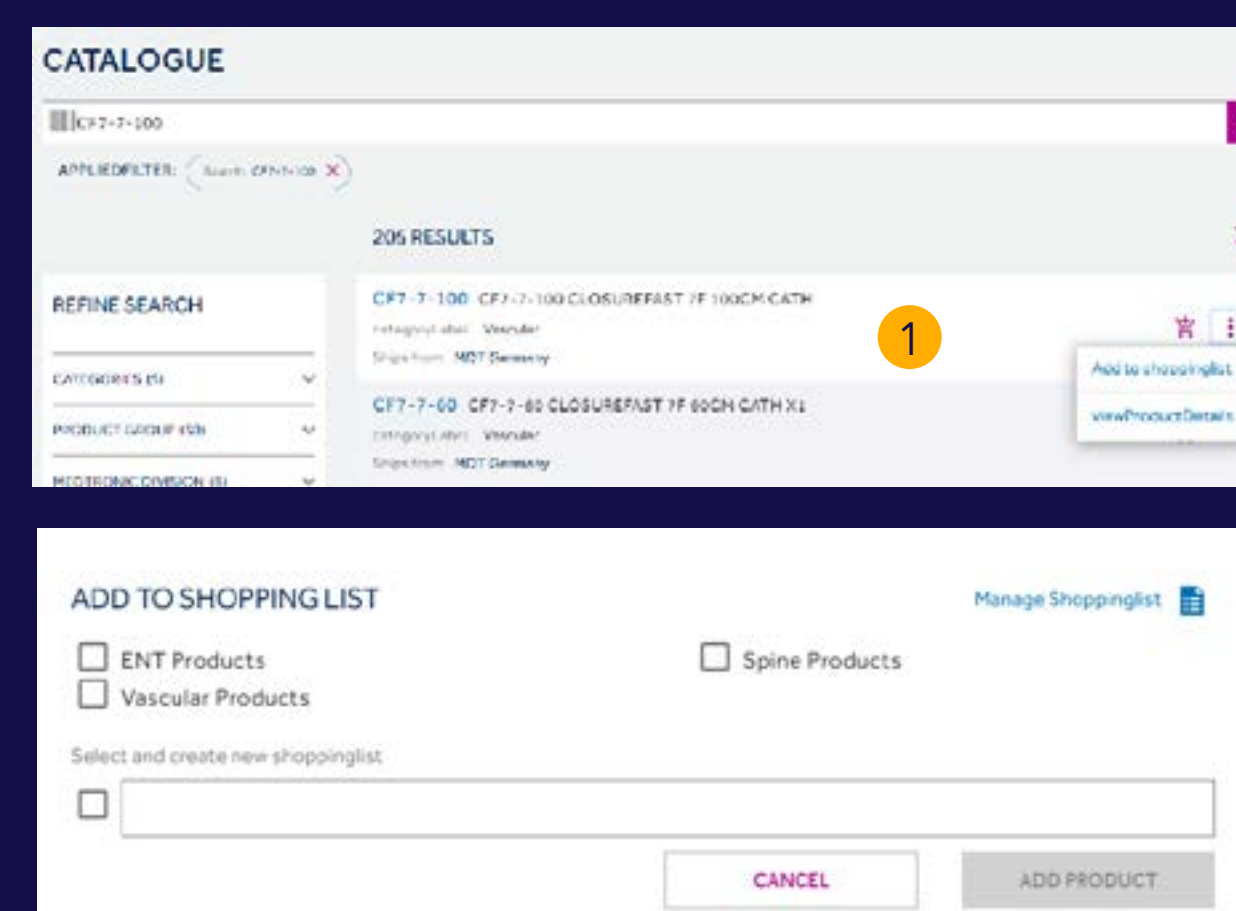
CATALOGUE

CF7-7-100

APPLIEDFILTER: Search: CF7-7-100 X

205 RESULTS

REFINE SEARCH

CATEGORIES (5)

PRODUCT GROUP (53)

MEDTRONIC DIVISION (8)

CF7-7-100 CF7-7-100 CLOSUREFAST 7F 100CM CATH
Category Label: Vascular
Ships from: MDT Germany

1

Add to shoppinglist

viewProductDetails

CF7-7-60 CF7-7-60 CLOSUREFAST 7F 60CM CATH X1
Category Label: Vascular
Ships from: MDT Germany

ADD TO SHOPPING LIST

Manage Shoppinglist

ENT Products

Spine Products

Vascular Products

Select and create new shoppinglist

CANCEL

ADD PRODUCT